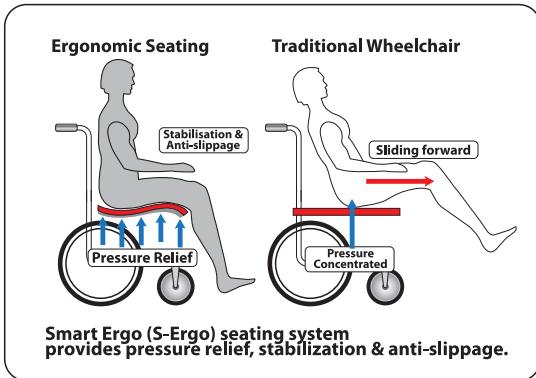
Ergonomic Seating

Traditional Wheelchair

Stabilisation & Anti-slippage

Sliding forward

Pressure Relief

Pressure Concentrated

Smart Ergo (S-Ergo) seating system provides pressure relief, stabilization & anti-slippage.